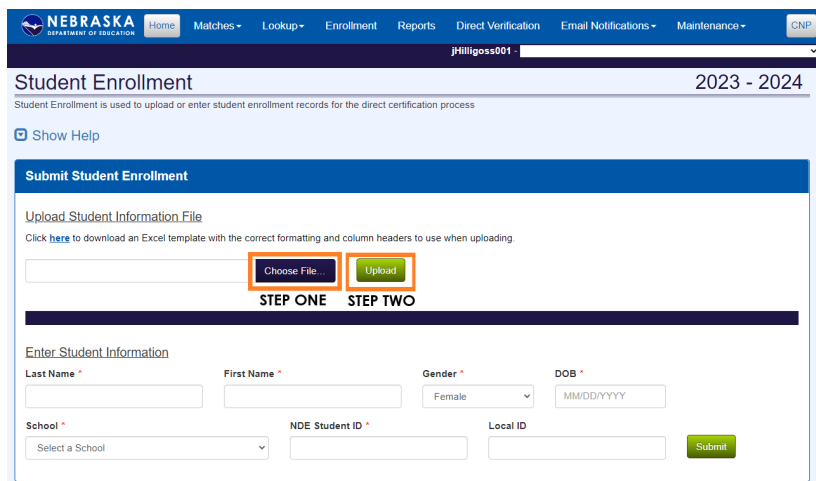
NEBRASKA
DEPARTMENT OF EDUCATION

Home Matches ▾ Lookup ▾ Enrollment Reports Direct Verification Email Notifications ▾ Maintenance ▾ CNP

jHilligoss001 -

Student Enrollment

2023 - 2024

Student Enrollment is used to upload or enter student enrollment records for the direct certification process

Show Help

Submit Student Enrollment

Upload Student Information File

Click here to download an Excel template with the correct formatting and column headers to use when uploading.

Choose File...

Upload

STEP ONE

STEP TWO

Enter Student Information

| Last Name * | First Name * | Gender * | DOB * |
|---|---|---|---|
| | | Female | MM/DD/YYYY |

| School * | NDE Student ID * | Local ID | |
|---|---|---|---|
| Select a School | | | Submit |